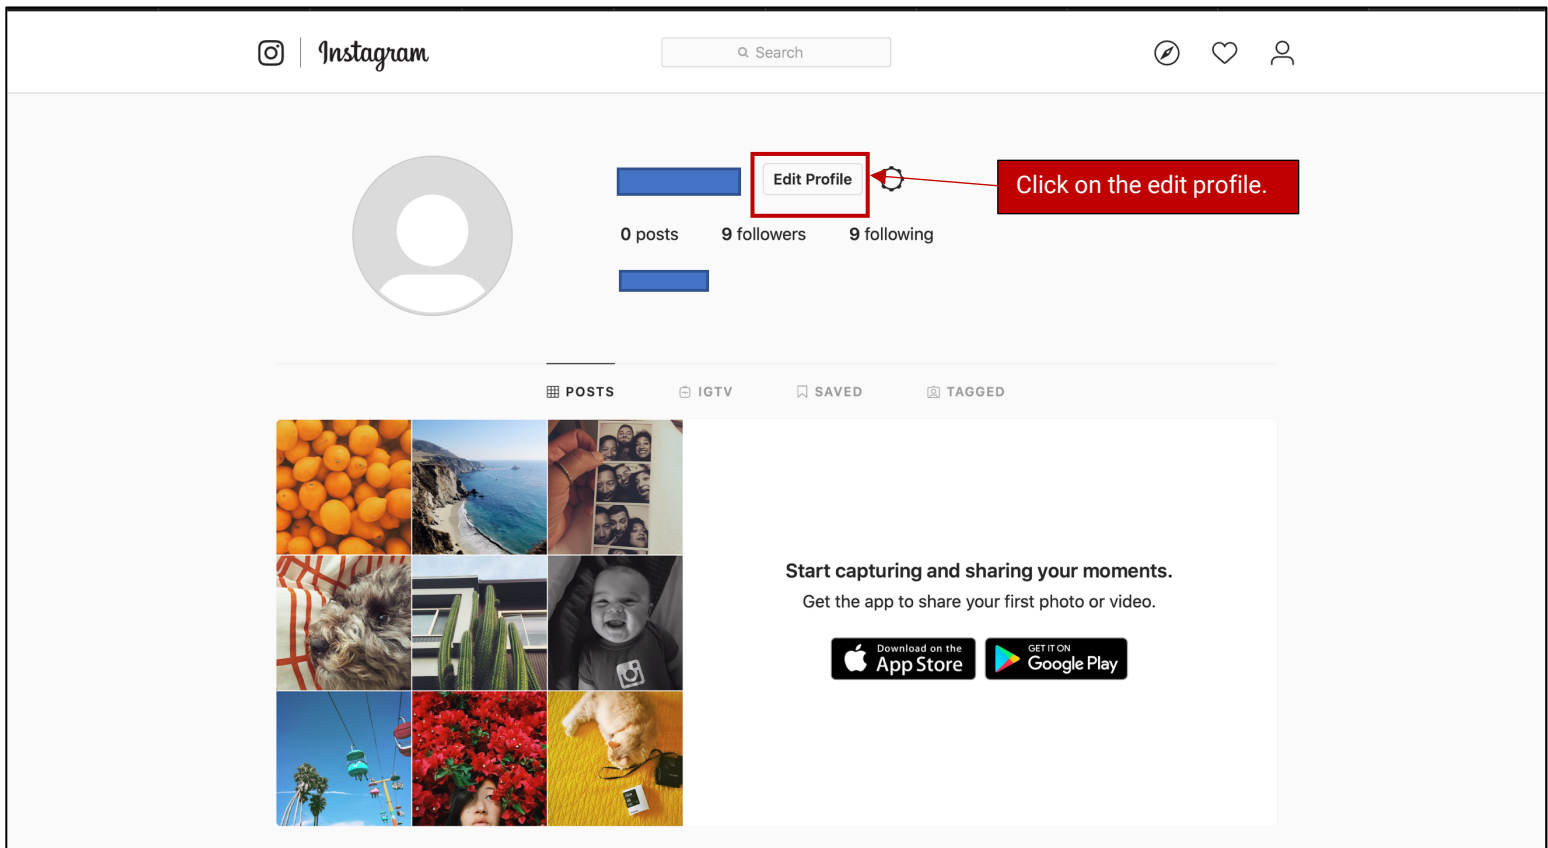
Instagram

Search

Edit Profile

Click on the edit profile.

0 posts 9 followers 9 following

POSTS IGTV SAVED TAGGED

Start capturing and sharing your moments.

Get the app to share your first photo or video.

Download on the App Store

GET IT ON Google Play